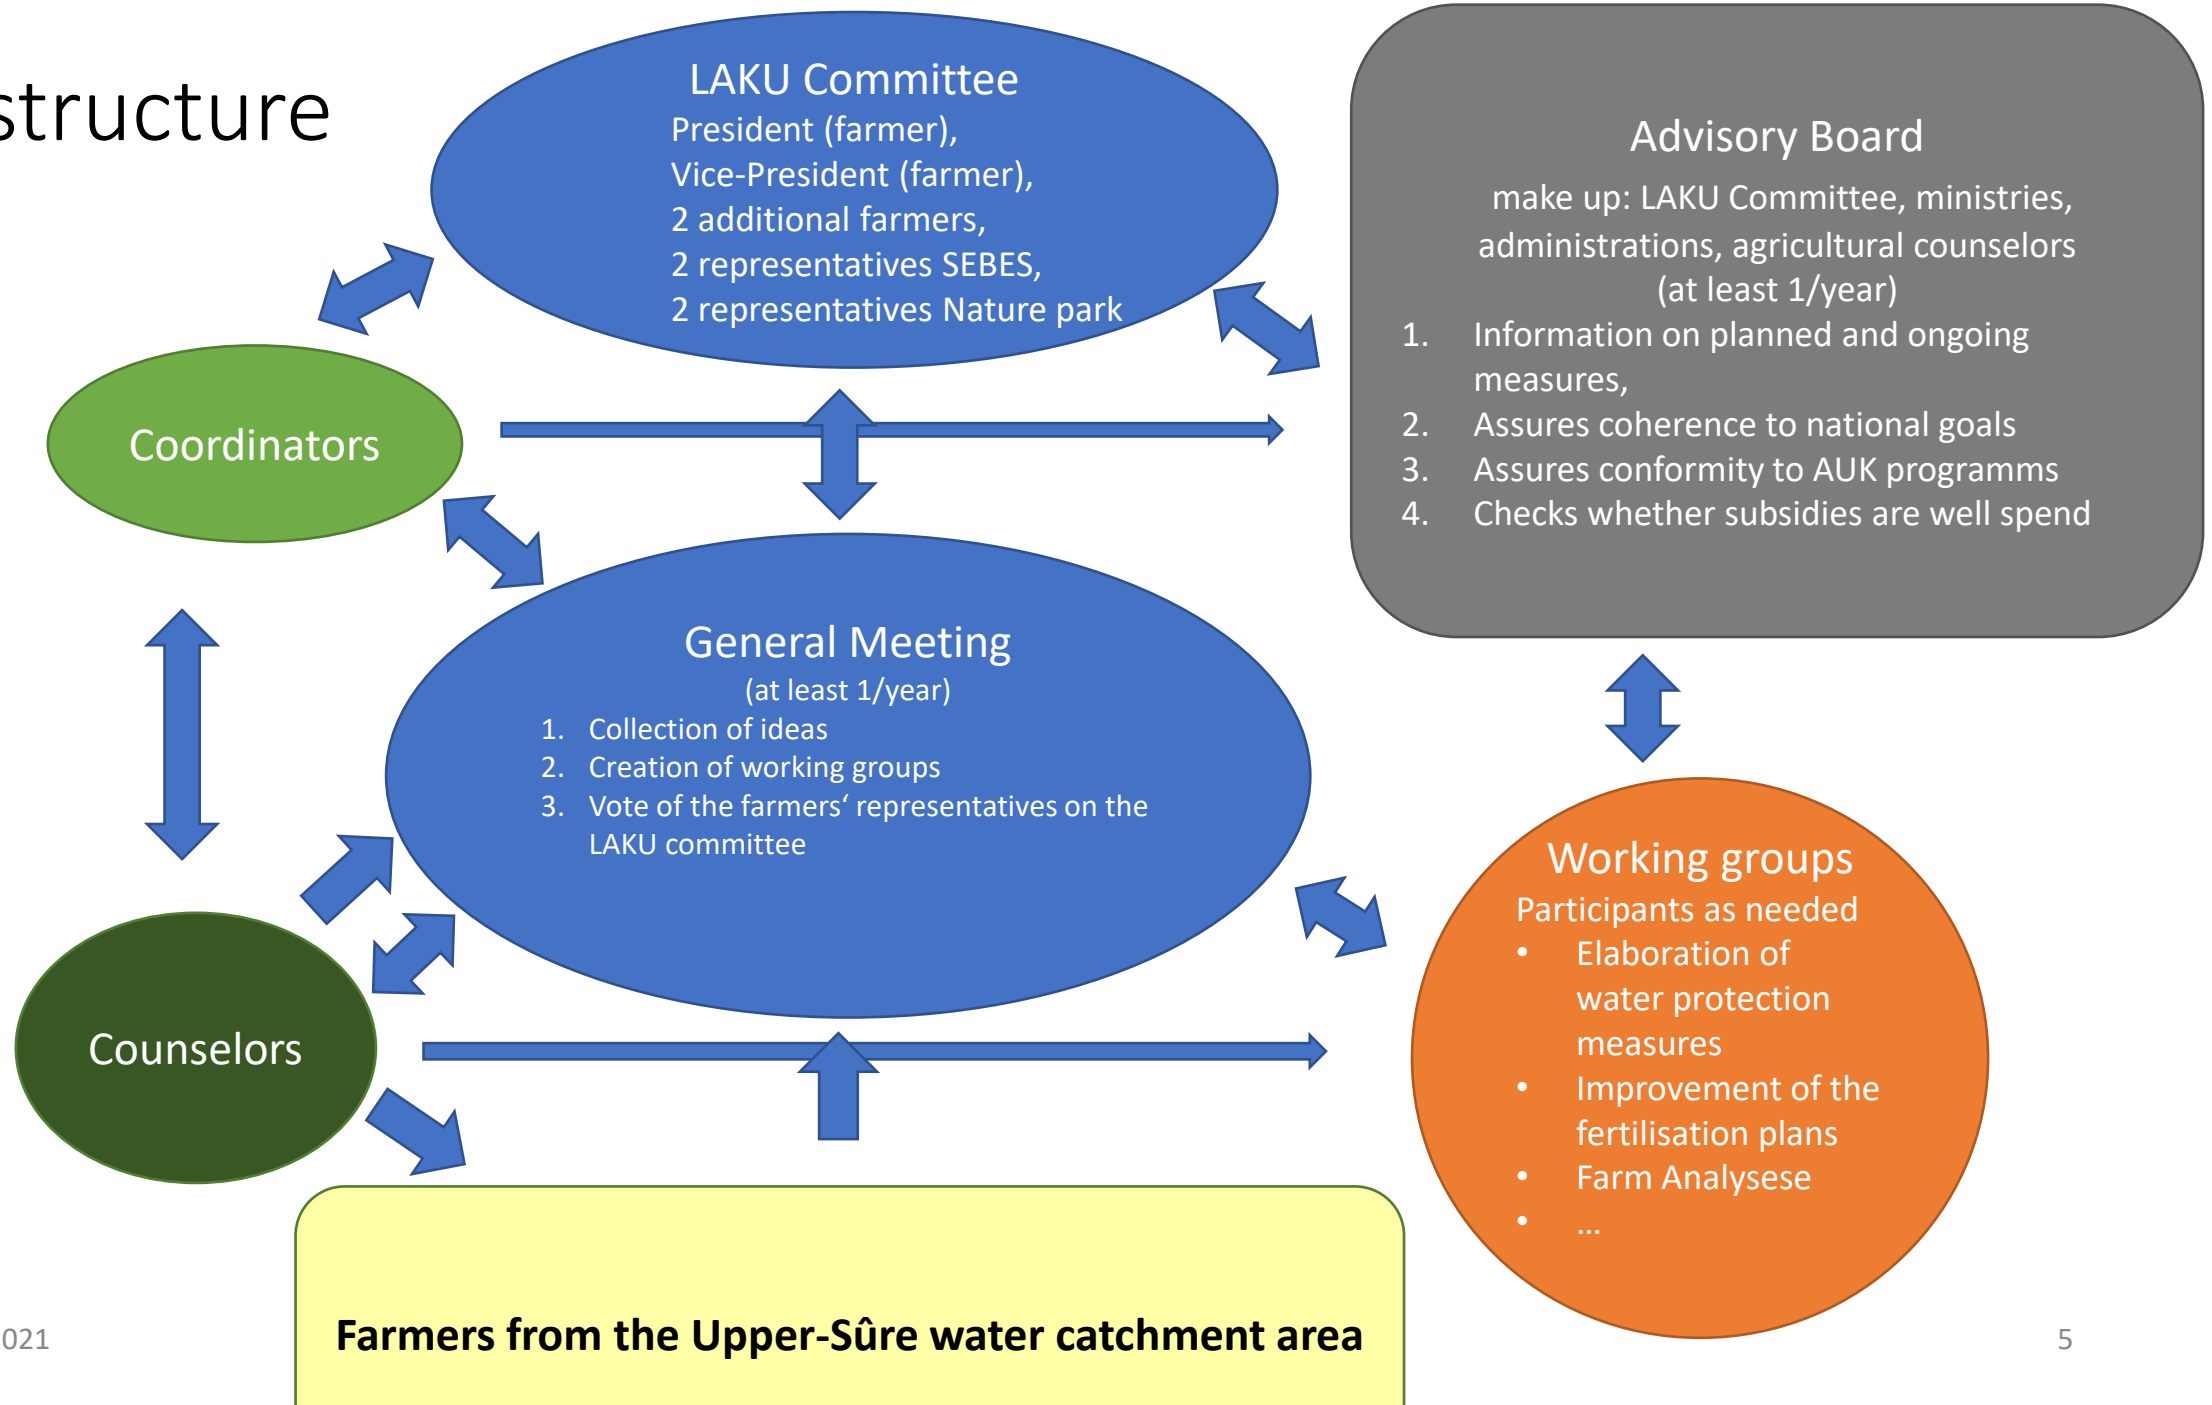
structure

LAKU Committee
President (farmer),
Vice-President (farmer),
2 additional farmers,
2 representatives SEBES,
2 representatives Nature park

Advisory Board
make up: LAKU Committee, ministries, administrations, agricultural counselors
(at least 1/year)
1. Information on planned and ongoing measures,
2. Assures coherence to national goals
3. Assures conformity to AUK programms
4. Checks whether subsidies are well spend

Coordinators

General Meeting
(at least 1/year)
1. Collection of ideas
2. Creation of working groups
3. Vote of the farmers‘ representatives on the LAKU committee

Working groups
Participants as needed
• Elaboration of water protection measures
• Improvement of the fertilisation plans
• Farm Analysese
• …

Counselors

021

Farmers from the Upper-Sûre water catchment area

5